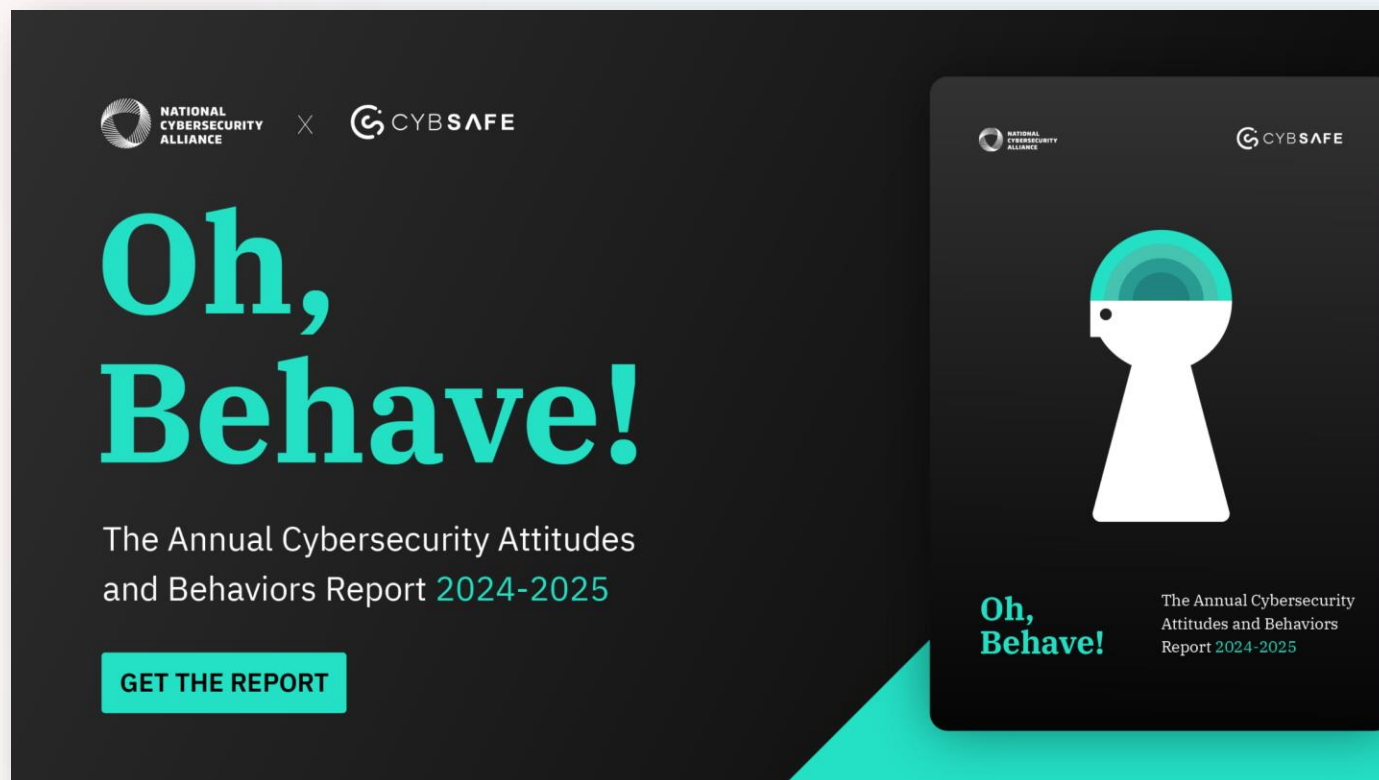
NATIONAL CYBERSECURITY ALLIANCE X CYBSAFE

Oh, Behave!

The Annual Cybersecurity Attitudes and Behaviors Report 2024-2025

GET THE REPORT

NATIONAL CYBERSECURITY ALLIANCE

CYBSAFE

Oh, Behave!

The Annual Cybersecurity Attitudes and Behaviors Report 2024-2025